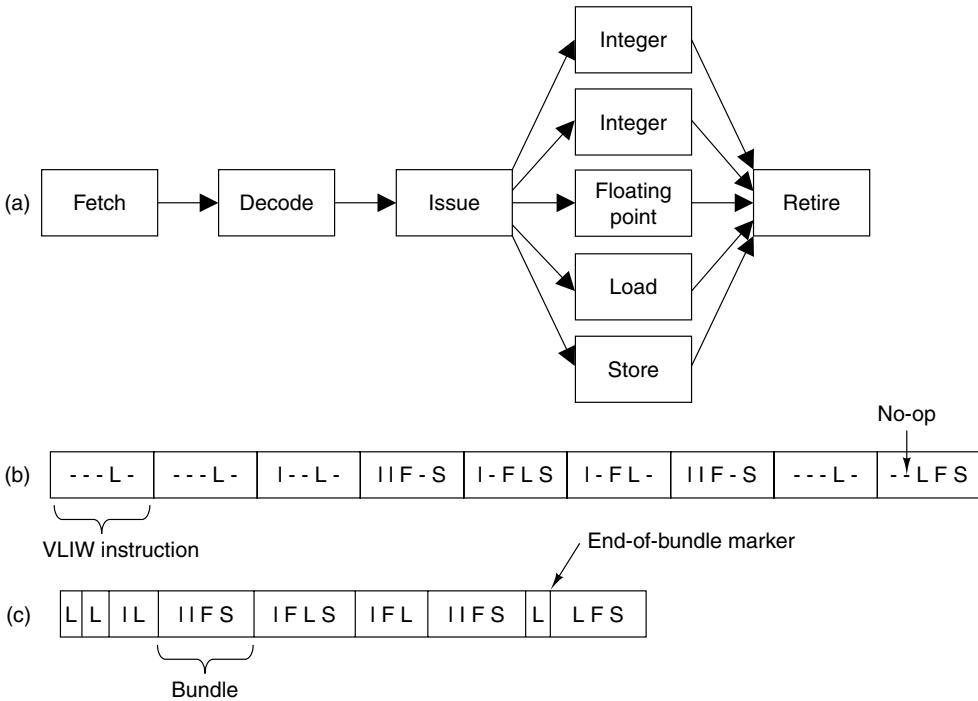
(a) Fetch Decode Issue Integer Integer Floating point Load Store Retire

No-op

(b) - - - L - - - - L - I - - L - I I F - S I - F L S I - F L - I I F - S - - - L - - - L F S

VLIW instruction

End-of-bundle marker

(c) L L I L I I F S I F L S I F L I I F S L L F S

Bundle